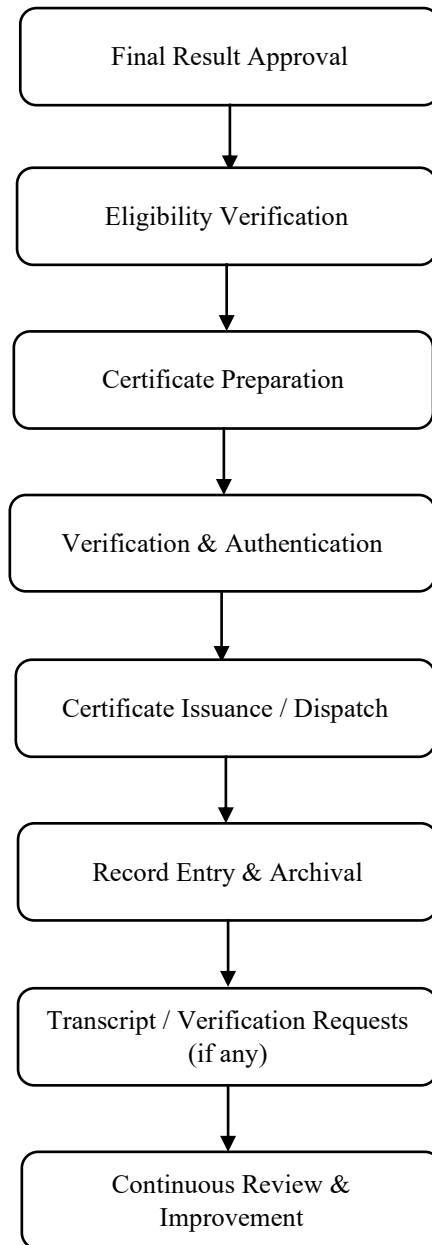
Final Result Approval

Eligibility Verification

Certificate Preparation

Verification & Authentication

Certificate Issuance / Dispatch

Record Entry & Archival

Transcript / Verification Requests (if any)

Continuous Review & Improvement